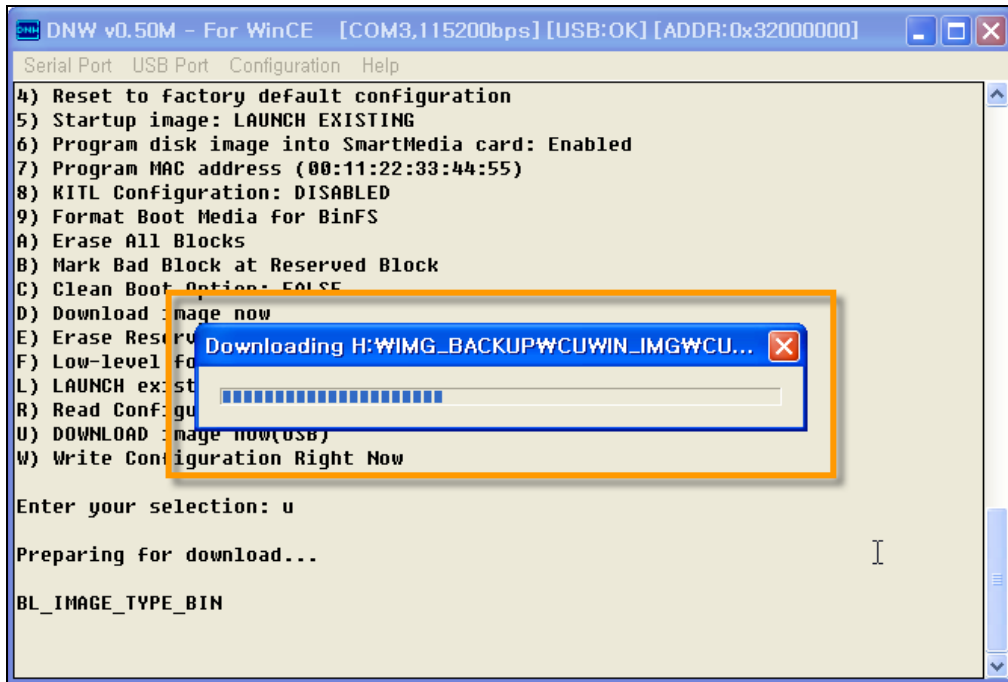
DNW v0.50M - For WinCE [COM3,115200bps] [USB:OK] [ADDR:0x32000000]

Serial Port USB Port Configuration Help

4) Reset to factory default configuration
5) Startup image: LAUNCH EXISTING
6) Program disk image into SmartMedia card: Enabled
7) Program MAC address (00:11:22:33:44:55)
8) KITL Configuration: DISABLED
9) Format Boot Media for BinFS
A) Erase All Blocks
B) Mark Bad Block at Reserved Block
C) Clean Boot Option: FALSE
D) Download image now
E) Erase Reserv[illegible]
F) Low-level fo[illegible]
L) LAUNCH exist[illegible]
R) Read Configu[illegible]
U) DOWNLOAD image now(USB)
W) Write Configuration Right Now

Enter your selection: u

Preparing for download...

BL_IMAGE_TYPE_BIN

Downloading H:₩IMG_BACKUP₩CUWIN_IMG₩CU...